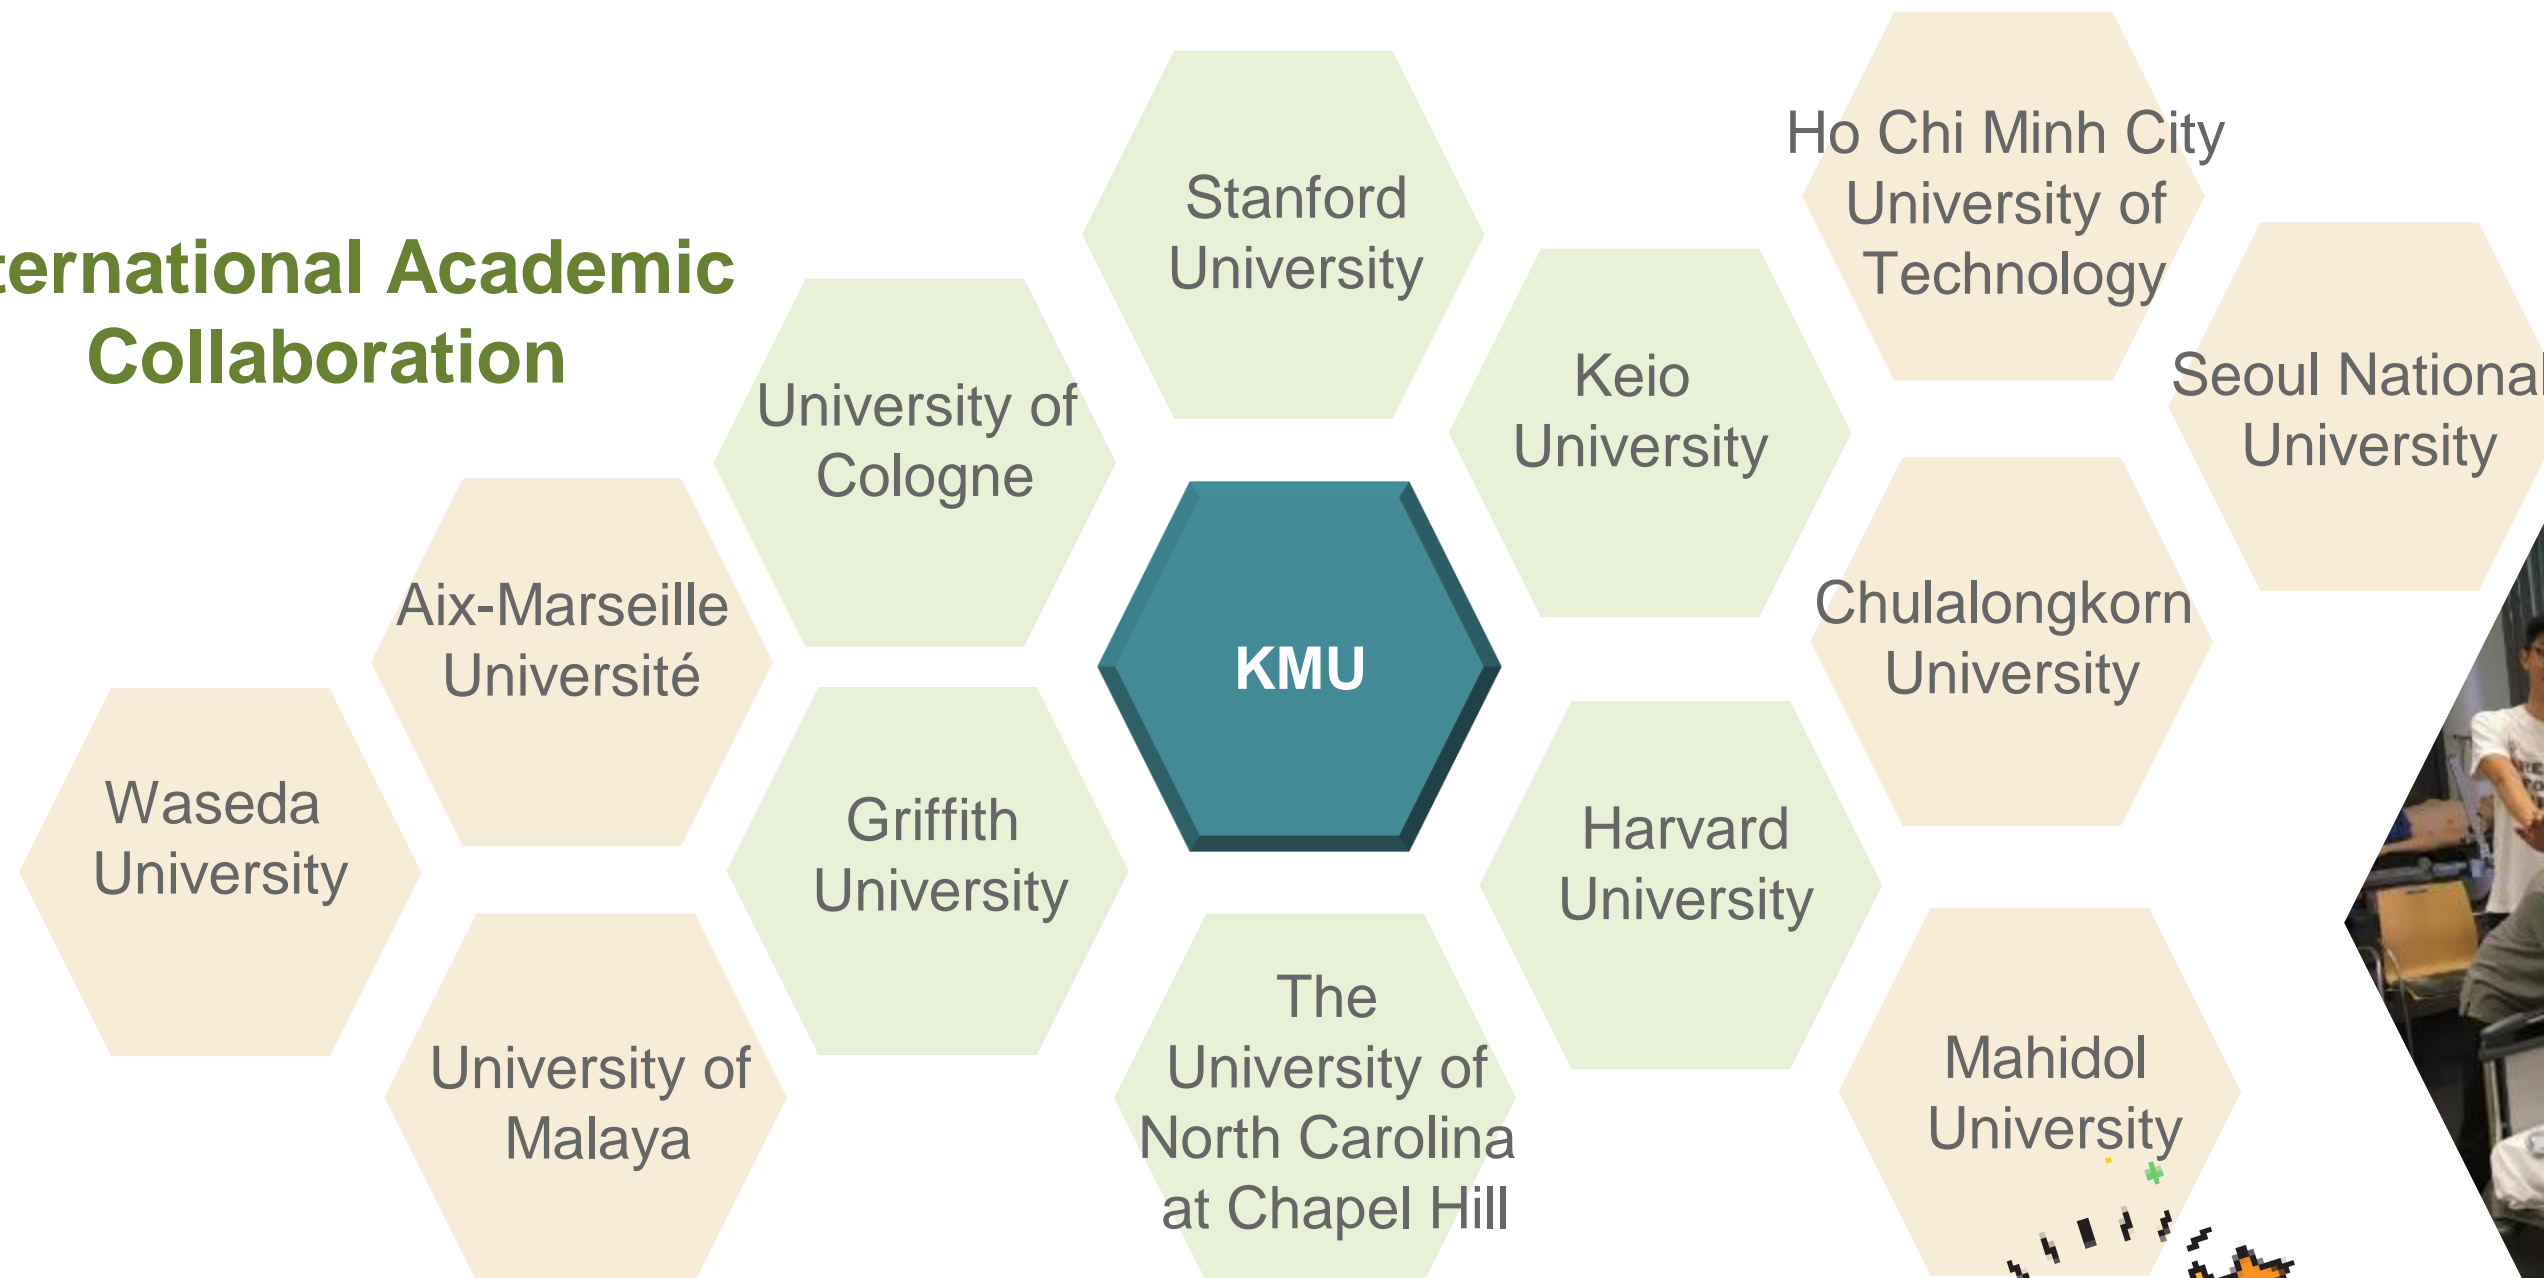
ternational Academic Collaboration

Waseda University

Aix-Marseille Université

University of Malaya

University of Cologne

Griffith University

Stanford University

KMU

The University of North Carolina at Chapel Hill

Keio University

Harvard University

Ho Chi Minh City University of Technology

Chulalongkorn University

Mahidol University

Seoul National University